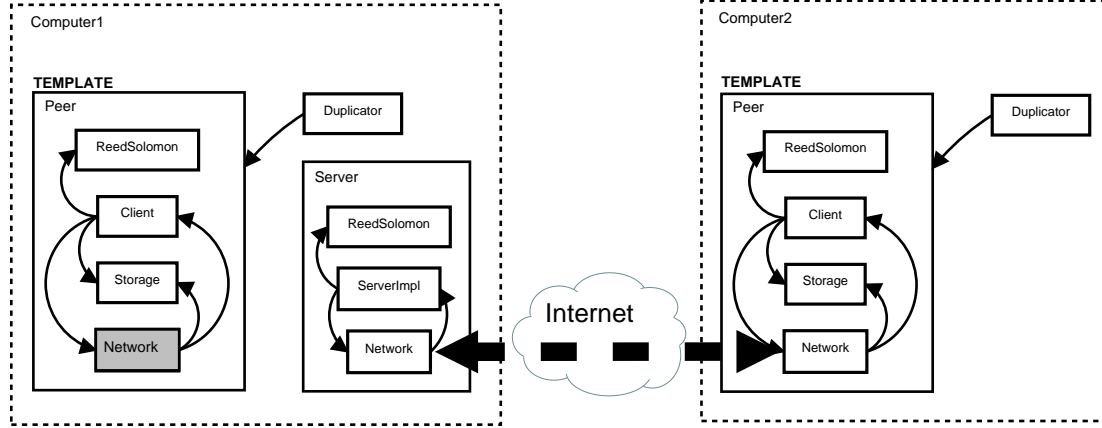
Computer1

TEMPLATE

Peer

ReedSolomon

Client

Storage

Network

Duplicator

Server

ReedSolomon

ServerImpl

Network

Internet

Computer2

TEMPLATE

Peer

ReedSolomon

Client

Storage

Network

Duplicator